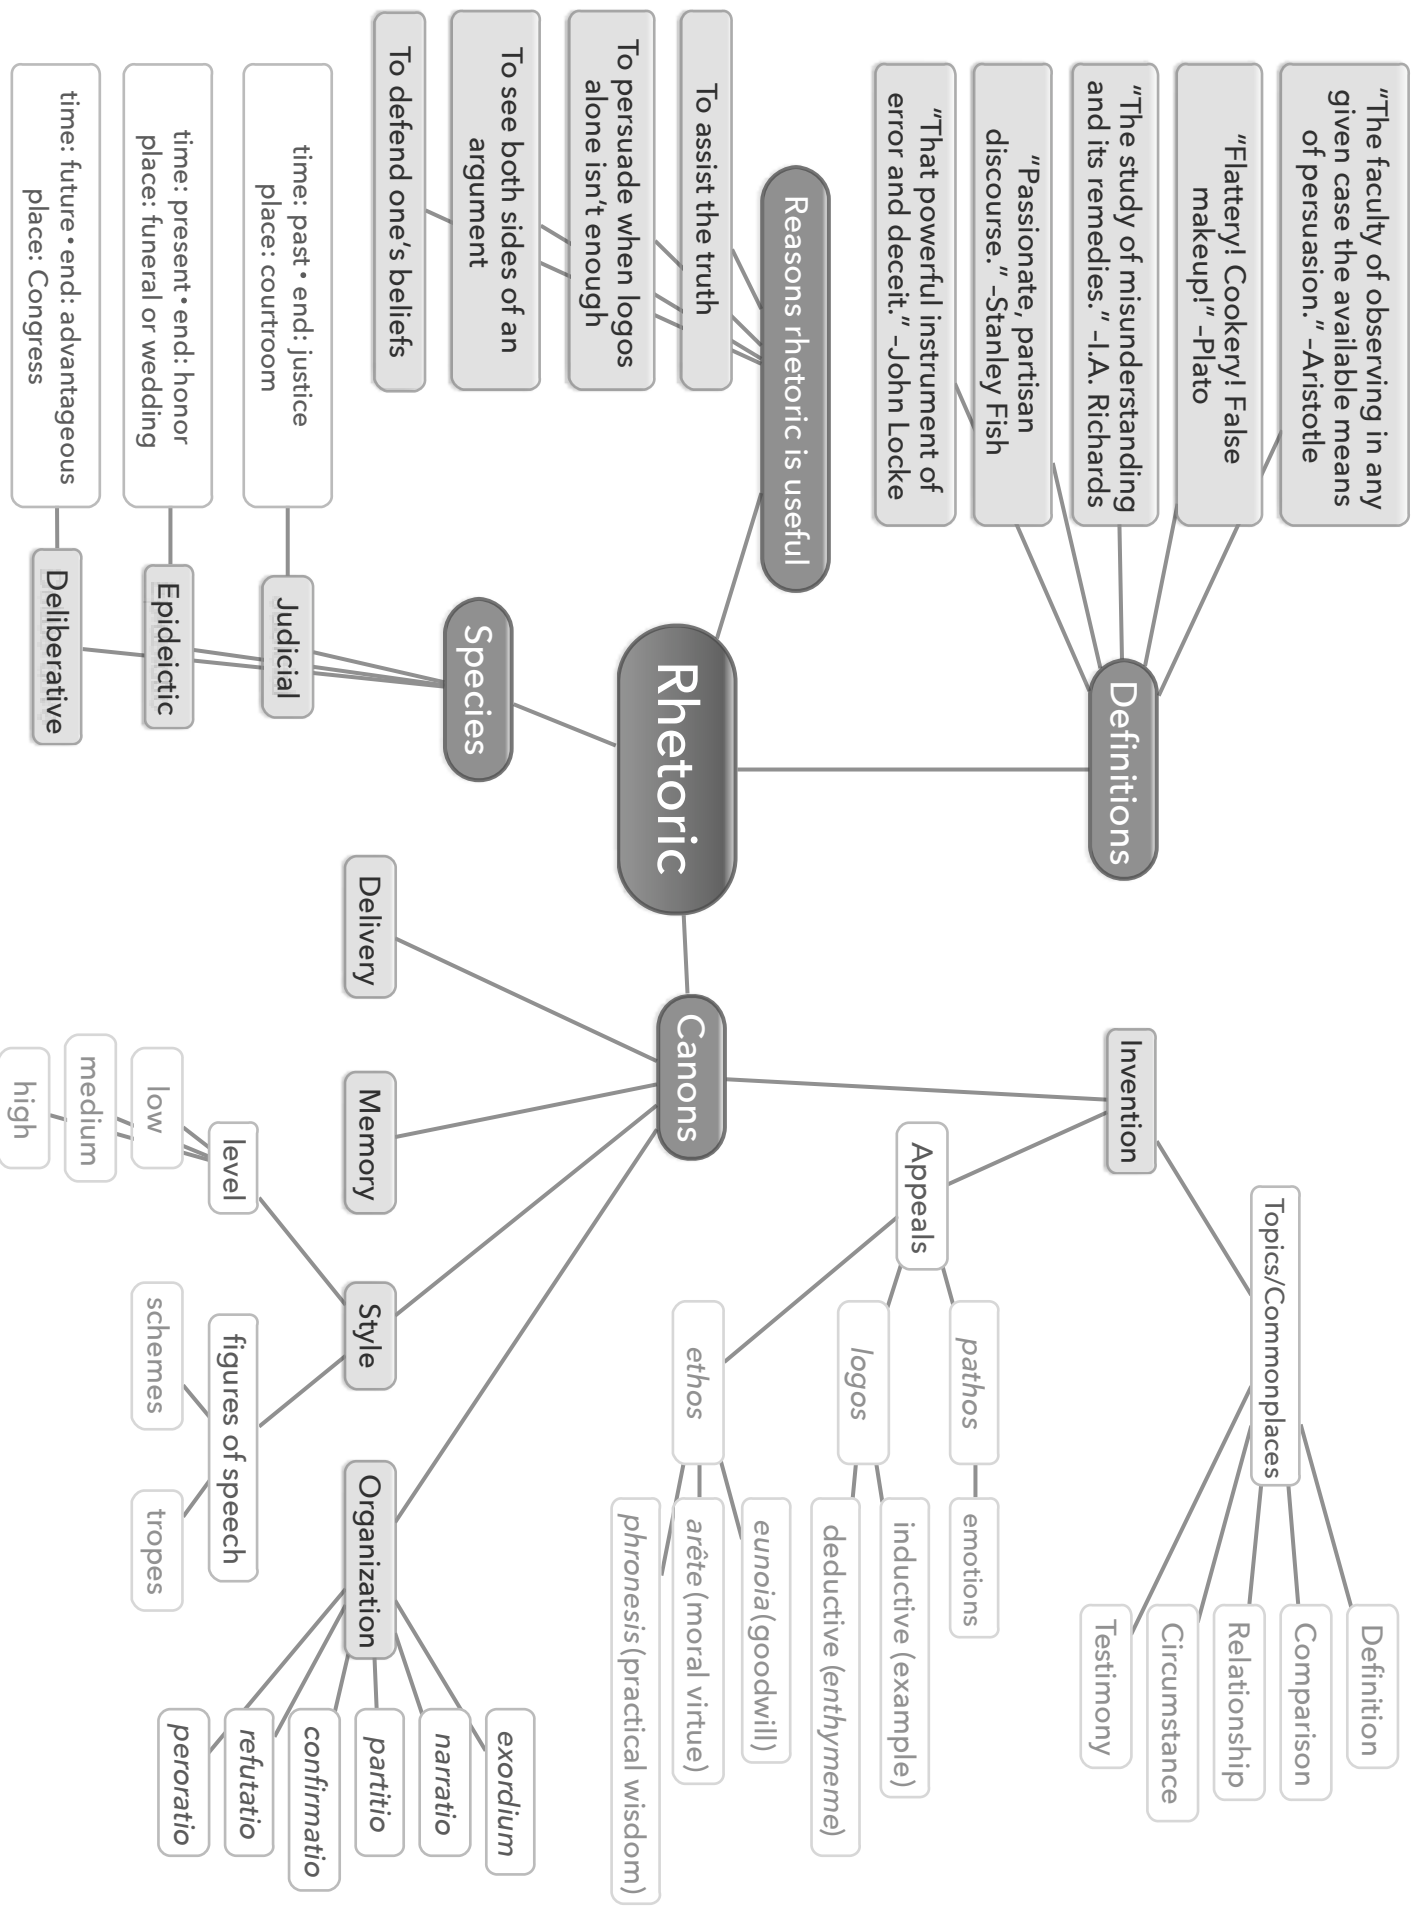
Rhetoric

Definitions

"The faculty of observing in any given case the available means of persuasion." -Aristotle

"Flattery! Cookery! False makeup!" -Plato

"The study of misunderstanding and its remedies." -I.A. Richards

"Passionate, partisan discourse." -Stanley Fish

"That powerful instrument of error and deceit." -John Locke

Reasons rhetoric is useful

To assist the truth

To persuade when logos alone isn't enough

To see both sides of an argument

To defend one's beliefs

Species

Judicial

time: past • end: justice place: courtroom

Epideictic

time: present • end: honor place: funeral or wedding

Deliberative

time: future • end: advantageous place: Congress

Canons

Invention

Appeals

pathos

emotions

logos

inductive (example)

deductive (*enthymeme*)

ethos

*eunoia* (goodwill)

*arête* (moral virtue)

*phronesis* (practical wisdom)

Topics/Commonplaces

Definition

Comparison

Relationship

Circumstance

Testimony

Delivery

Memory

Style

level

low

medium

high

figures of speech

schemes

tropes

Organization

*exordium*

*narratio*

*partitio*

*confirmatio*

*refutatio*

*peroratio*